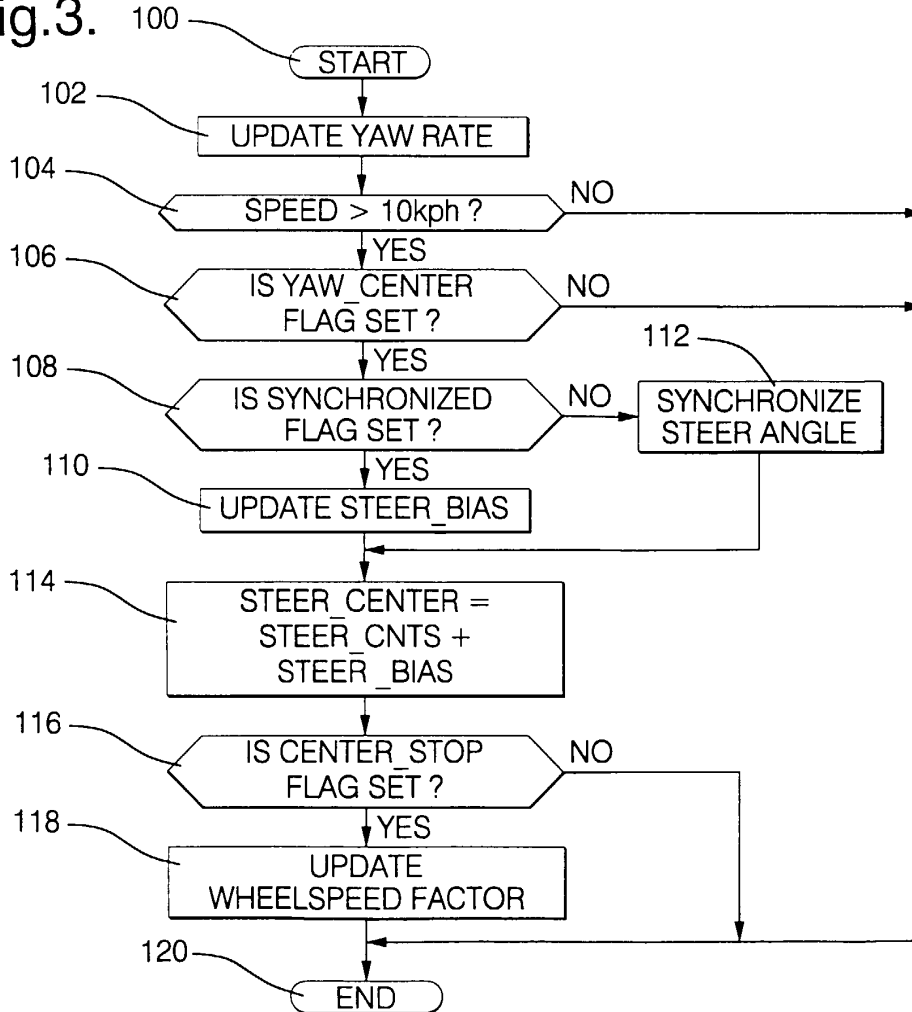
ig.3.

100

START

102

UPDATE YAW RATE

104

SPEED > 10kph ?

NO

YES

106

IS YAW_CENTER FLAG SET ?

NO

YES

112

108

IS SYNCHRONIZED FLAG SET ?

NO

SYNCHRONIZE STEER ANGLE

YES

110

UPDATE STEER_BIAS

114

STEER_CENTER = STEER_CNTS + STEER _BIAS

116

IS CENTER_STOP FLAG SET ?

NO

YES

118

UPDATE WHEELSPEED FACTOR

120

END